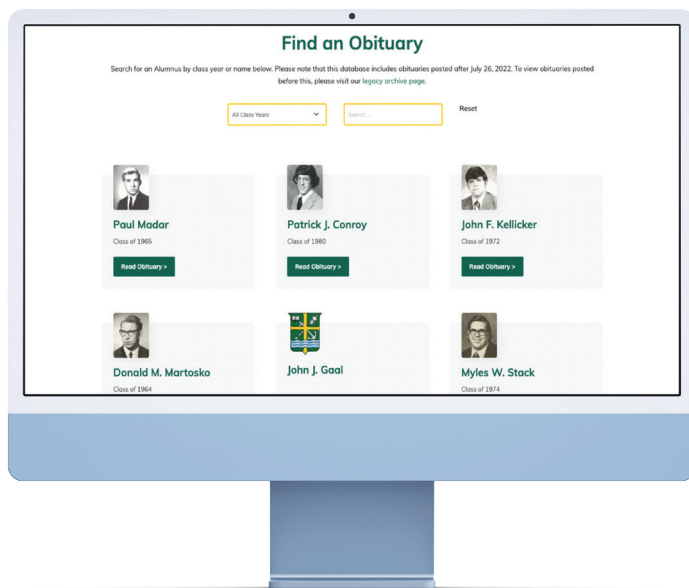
Find an Obituary

Search for an Alumnus by class year or name below. Please note that this database includes obituaries posted after July 26, 2022. To view obituaries posted before this, please visit our legacy archive page.

All Class Years

Search...

Reset

Paul Madar
Class of 1965
Read Obituary >

Patrick J. Conroy
Class of 1980
Read Obituary >

John F. Kellicker
Class of 1972
Read Obituary >

Donald M. Martosko
Class of 1964

John J. Gaal

Myles W. Stack
Class of 1974